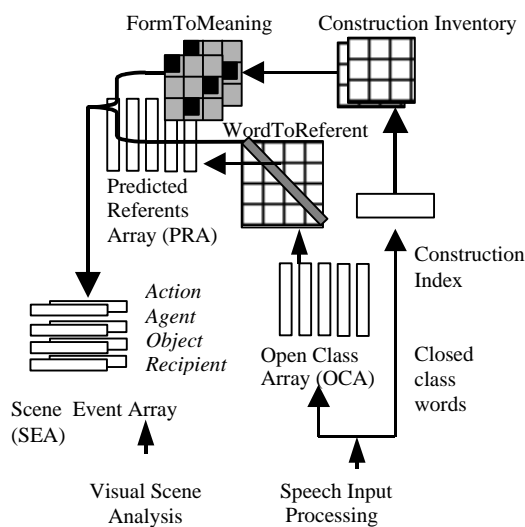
FormToMeaning

Construction Inventory

WordToReferent

Predicted Referents Array (PRA)

Construction Index

Action
Agent
Object
Recipient

Open Class Array (OCA)

Closed class words

Scene Event Array (SEA)

Visual Scene Analysis

Speech Input Processing